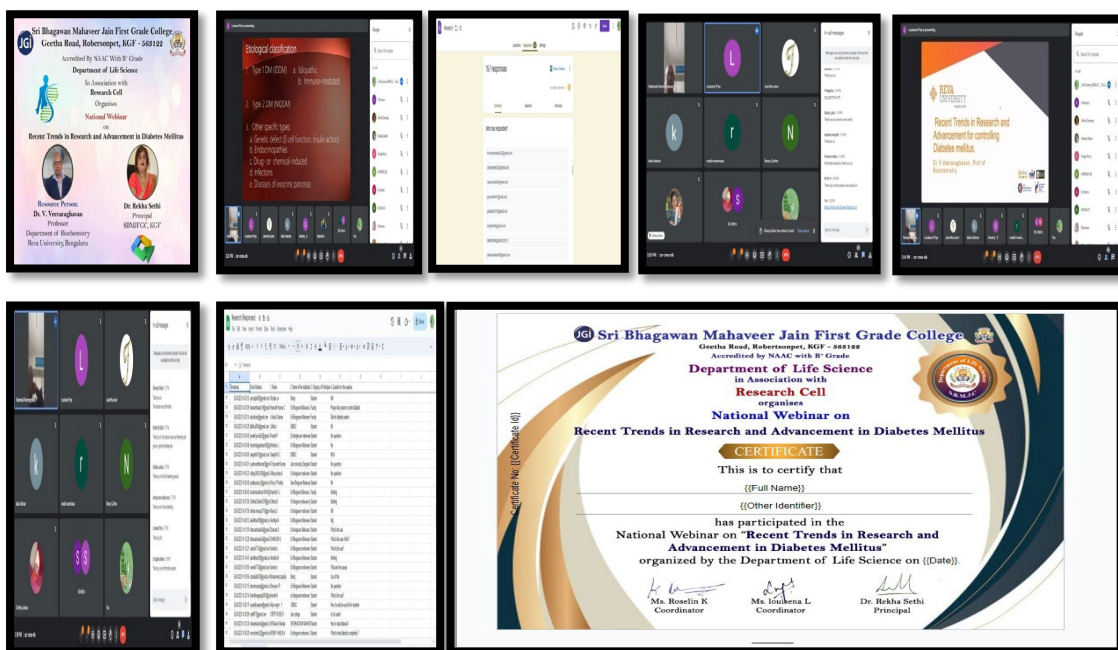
JGI Sri Bhagawan Mahaveer Jain First Grade College
Geetha Road, Robersonpet, KGF - 563122
Accredited By NAAC With B+ Grade
Department of Life Science
In Association with
Research Cell
Organises
National Webinar
on
Recent Trends in Research and Advancement in Diabetes Mellitus

Resource Person:
Dr. V. Veeraraghavan
Professor
Department of Biochemistry
Reva University, Bengaluru

Dr. Rekha Sethi
Principal
SBMJFGC, KGF

Etiological classification
1. Type 1 DM (IDDM) a. Idiopathic b. Immune-mediated
2. Type 2 DM (NIDDM)
3. Other specific types:
a. Genetic defect (β-cell function, insulin action)
b. Endocrinopathies
c. Drug- or chemical-induced
d. Infections
e. Diseases of exocrine pancreas

57 responses

In-call messages

REVA UNIVERSITY
Recent Trends in Research and Advancement for controlling Diabetes mellitus.
Dr V Veeraraghavan, Prof of Biochemistry

In-call messages

Research Responses

JGI Sri Bhagawan Mahaveer Jain First Grade College
Geetha Road, Robertsonpet, KGF - 563122
Accredited by NAAC with B+ Grade
Department of Life Science
in Association with
Research Cell
organises
National Webinar on
Recent Trends in Research and Advancement in Diabetes Mellitus
Certificate No: {{Certificate Id}}
CERTIFICATE
This is to certify that
{{Full Name}}
{{Other Identifier}}
has participated in the
National Webinar on "Recent Trends in Research and Advancement in Diabetes Mellitus"
organized by the Department of Life Science on {{Date}}.
Ms. Roselin K
Coordinator
Ms. Ioukena L
Coordinator
Dr. Rekha Sethi
Principal